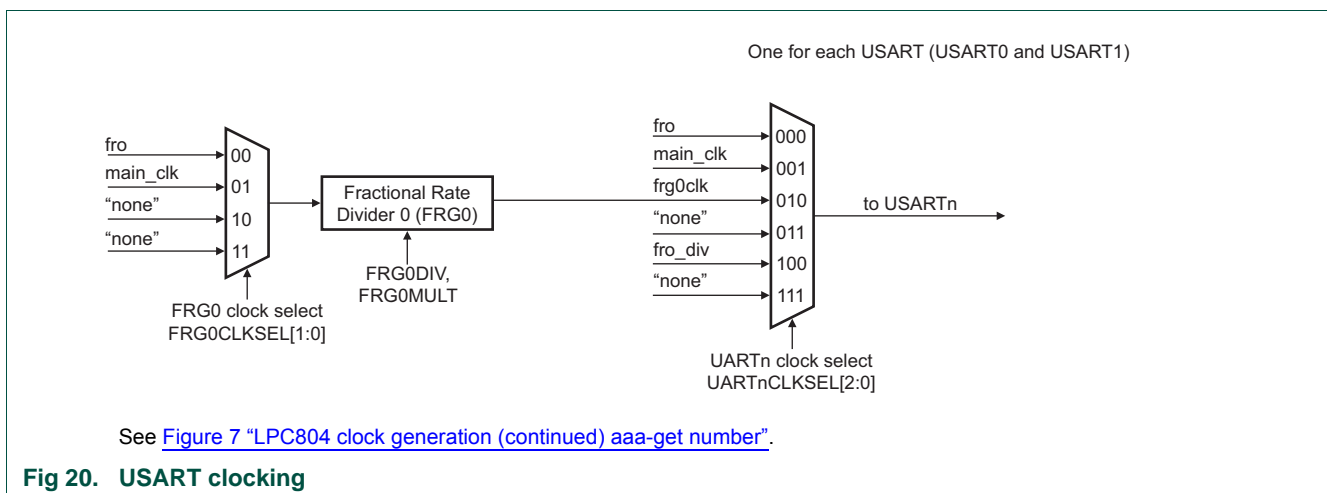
One for each USART (USART0 and USART1)

fro
main_clk
“none”
“none”
00
01
10
11

FRG0 clock select
FRG0CLKSEL[1:0]

Fractional Rate Divider 0 (FRG0)

FRG0DIV, FRG0MULT

fro
main_clk
frg0clk
“none”
fro_div
“none”
000
001
010
011
100
111

to USARTn

UARTn clock select
UARTnCLKSEL[2:0]

See Figure 7 “LPC804 clock generation (continued) aaa-get number”.

Fig 20. USART clocking